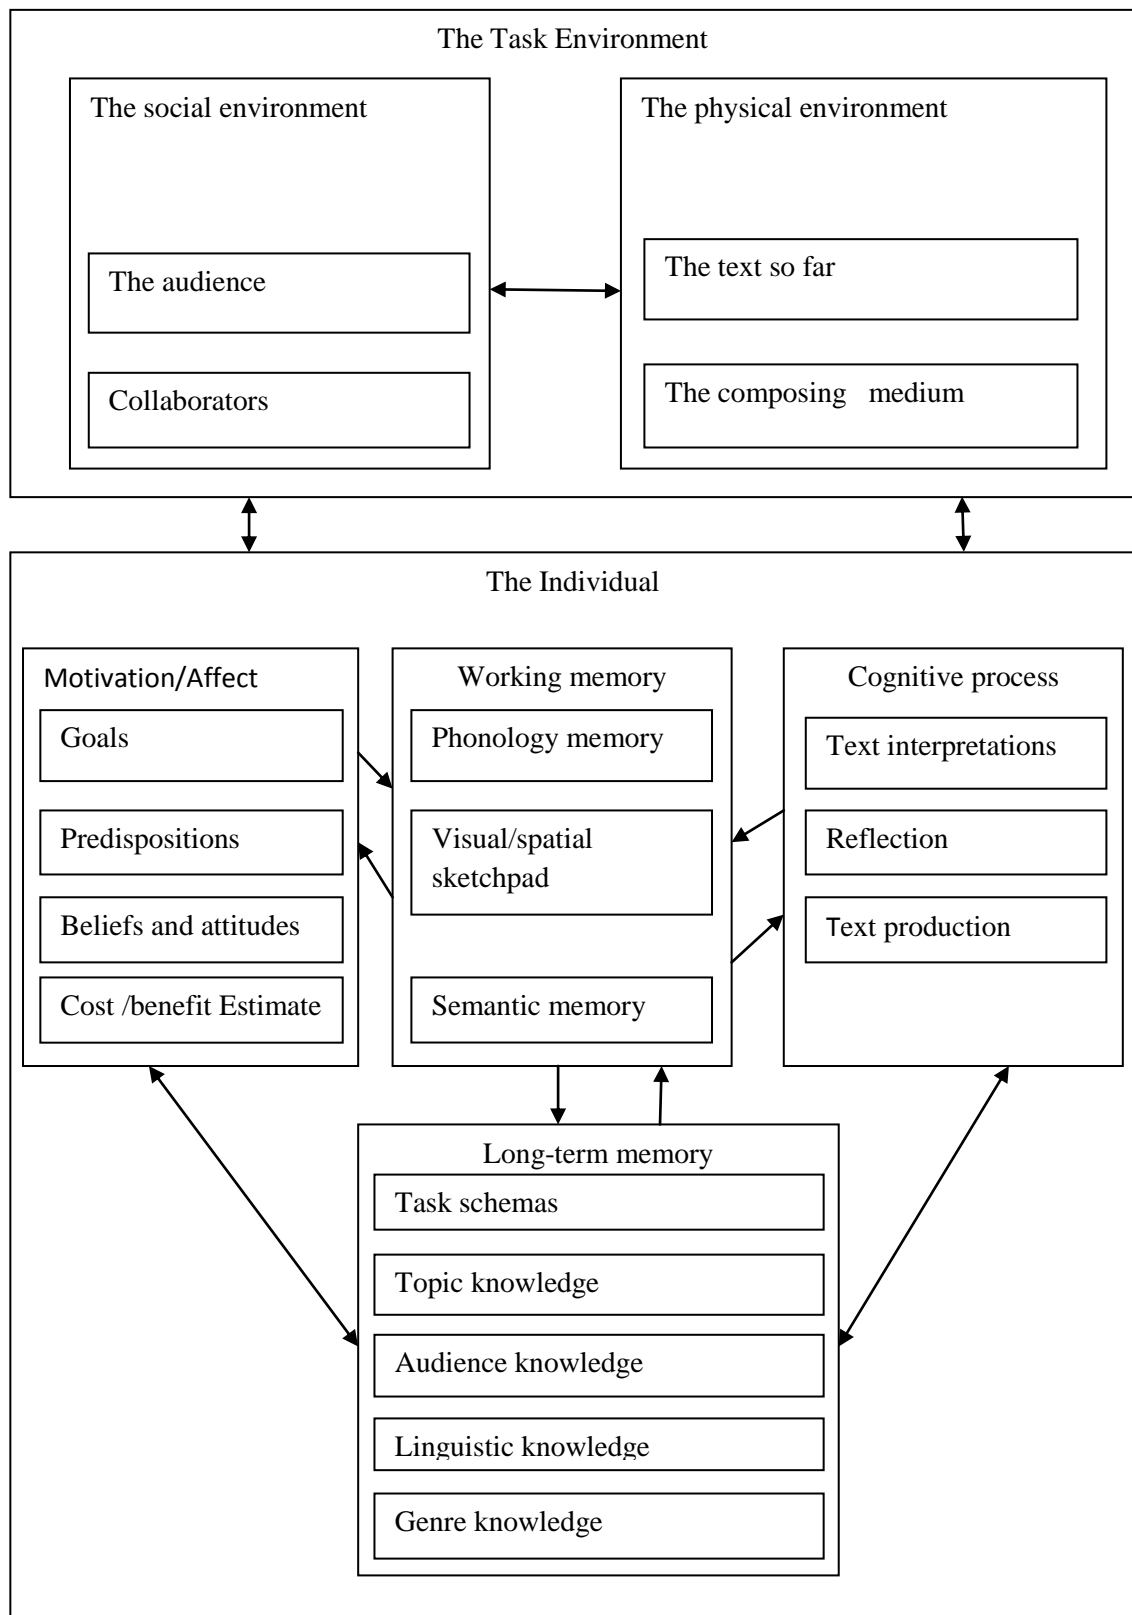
The Task Environment

The social environment

The audience

Collaborators

The physical environment

The text so far

The composing medium

The Individual

Motivation/Affect

Goals

Predispositions

Beliefs and attitudes

Cost /benefit Estimate

Working memory

Phonology memory

Visual/spatial sketchpad

Semantic memory

Cognitive process

Text interpretations

Reflection

Text production

Long-term memory

Task schemas

Topic knowledge

Audience knowledge

Linguistic knowledge

Genre knowledge